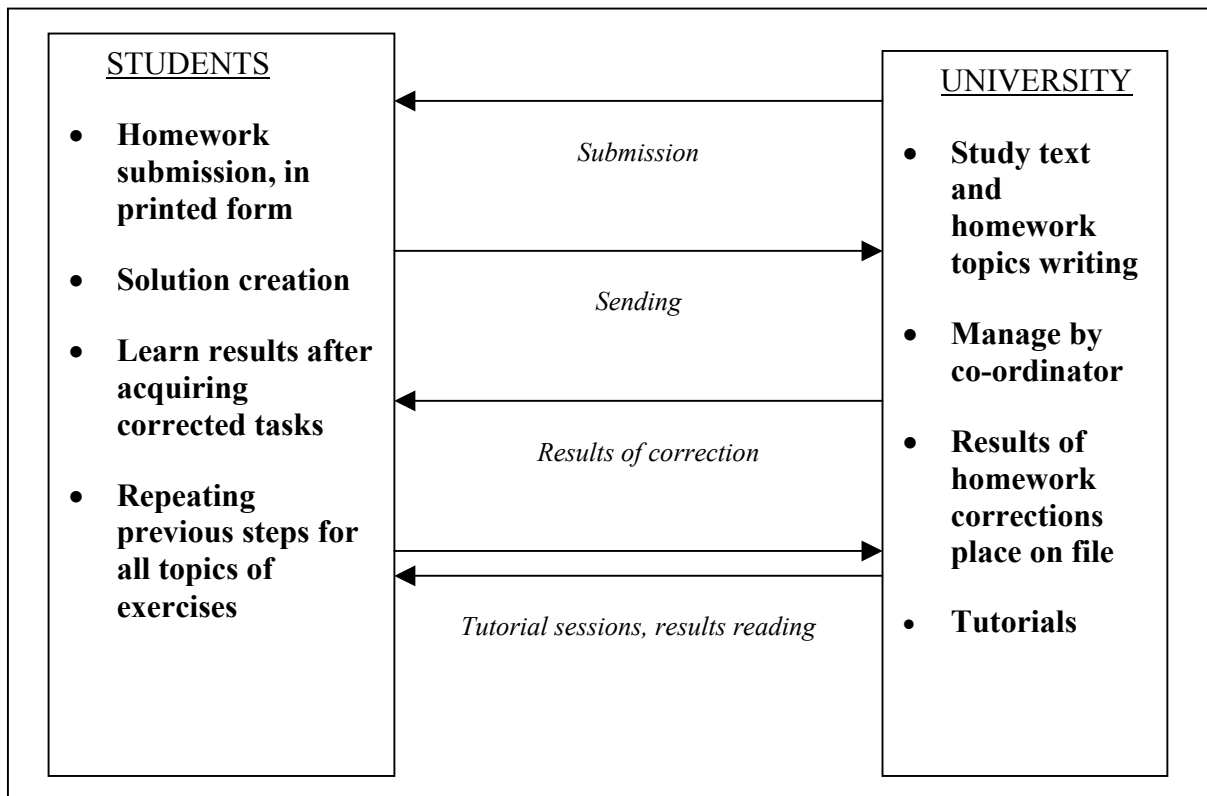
STUDENTS

- Homework submission, in printed form
- Solution creation
- Learn results after acquiring corrected tasks
- Repeating previous steps for all topics of exercises

Submission

Sending

Results of correction

Tutorial sessions, results reading

UNIVERSITY

- Study text and homework topics writing
- Manage by co-ordinator
- Results of homework corrections place on file
- Tutorials